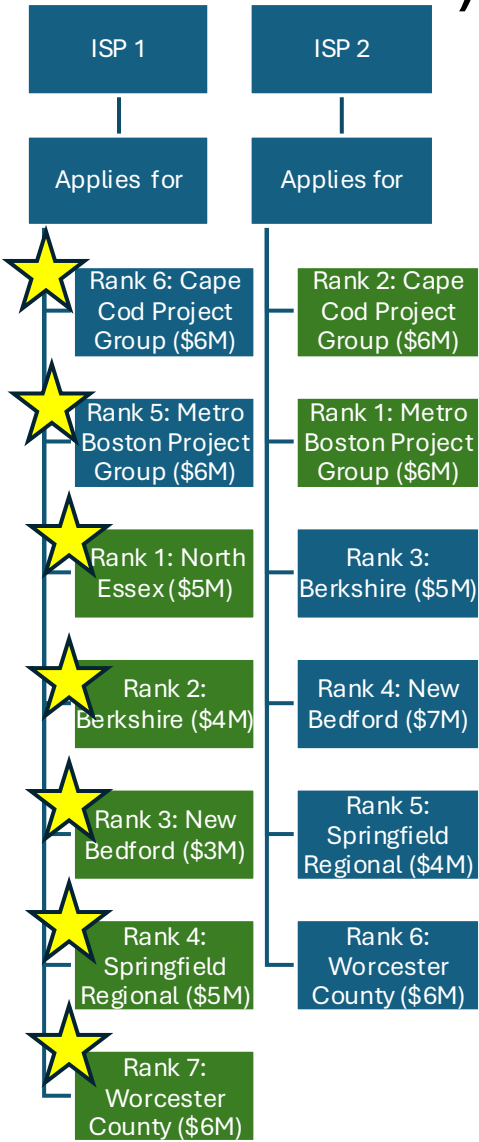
ISP 1

Applies for

Rank 6: Cape Cod Project Group ($6M)

Rank 5: Metro Boston Project Group ($6M)

Rank 1: North Essex ($5M)

Rank 2: Berkshire ($4M)

Rank 3: New Bedford ($3M)

Rank 4: Springfield Regional ($5M)

Rank 7: Worcester County ($6M)

ISP 2

Applies for

Rank 2: Cape Cod Project Group ($6M)

Rank 1: Metro Boston Project Group ($6M)

Rank 3: Berkshire ($5M)

Rank 4: New Bedford ($7M)

Rank 5: Springfield Regional ($4M)

Rank 6: Worcester County ($6M)